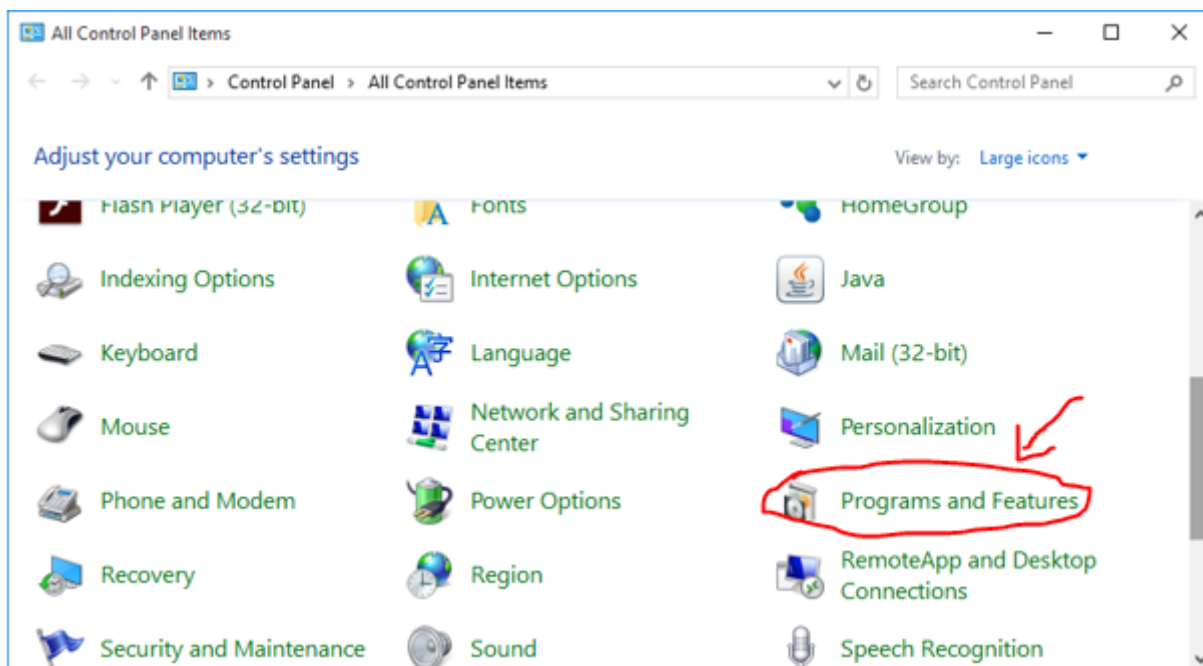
All Control Panel Items

Control Panel > All Control Panel Items

Search Control Panel

Adjust your computer's settings

View by: Large icons

Flash Player (32-bit)

Fonts

HomeGroup

Indexing Options

Internet Options

Java

Keyboard

Language

Mail (32-bit)

Mouse

Network and Sharing Center

Personalization

Phone and Modem

Power Options

Programs and Features

Recovery

Region

RemoteApp and Desktop Connections

Security and Maintenance

Sound

Speech Recognition